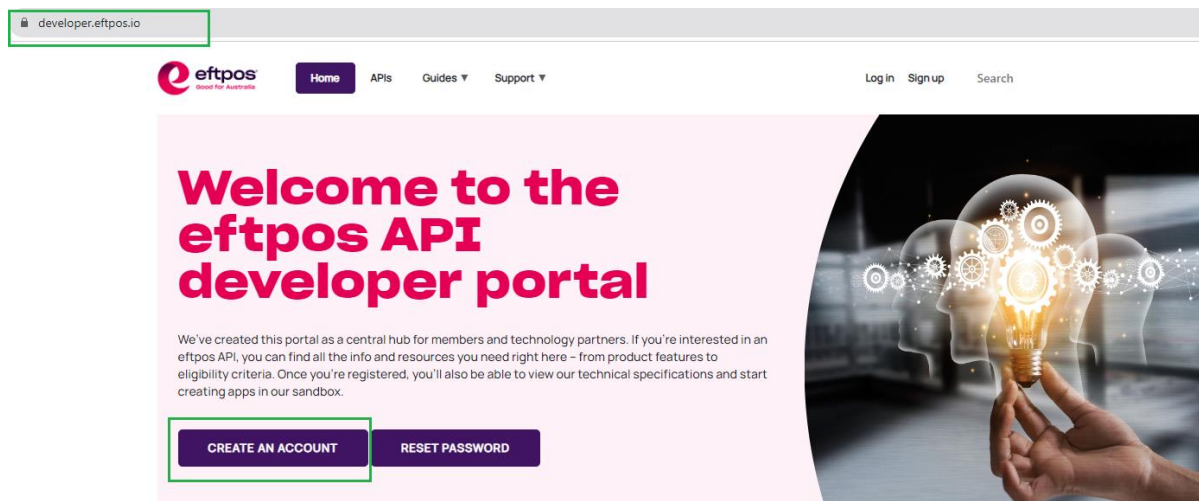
developer.eftpos.io

eftpos
Good for Australia

Home APIs Guides ▼ Support ▼ Log in Sign up Search

Welcome to the eftpos API developer portal

We've created this portal as a central hub for members and technology partners. If you're interested in an eftpos API, you can find all the info and resources you need right here – from product features to eligibility criteria. Once you're registered, you'll also be able to view our technical specifications and start creating apps in our sandbox.

CREATE AN ACCOUNT RESET PASSWORD